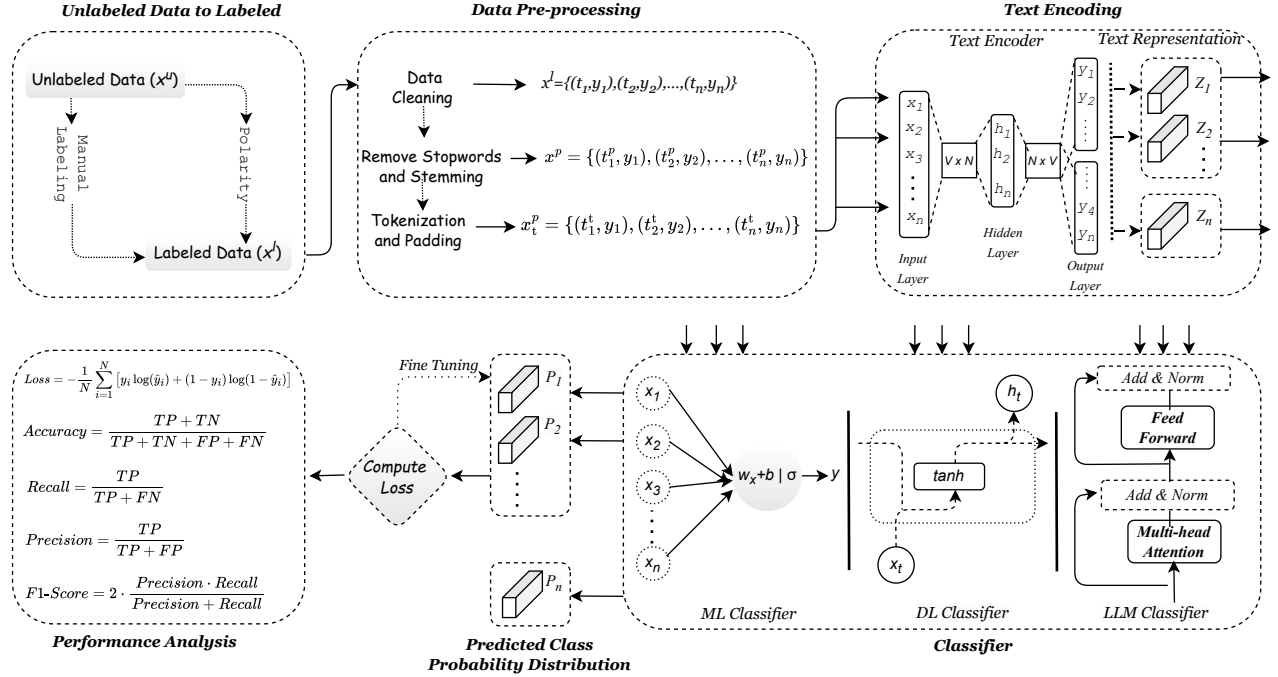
Unlabeled Data to Labeled

Unlabeled Data ($x^u$)

Manual Labeling

Polarity

Labeled Data ($x^l$)

Data Pre-processing

Data Cleaning $\longrightarrow$ $x^l=\{(t_1,y_1),(t_2,y_2),...,(t_n,y_n)\}$

Remove Stopwords and Stemming $\longrightarrow$ $x^p = \{(t_1^p, y_1), (t_2^p, y_2), \ldots, (t_n^p, y_n)\}$

Tokenization and Padding $\longrightarrow$ $x_t^p = \{(t_1^t, y_1), (t_2^t, y_2), \ldots, (t_n^t, y_n)\}$

Text Encoding

Text Encoder

Text Representation

$x_1$ $x_2$ $x_3$ $x_n$

Input Layer

V x N

$h_1$ $h_2$ $h_n$

Hidden Layer

N x V

$y_1$ $y_2$ $y_4$ $y_n$

Output Layer

$Z_1$ $Z_2$ $Z_n$

$Loss = -\frac{1}{N}\sum_{i=1}^{N}\left[y_i \log(\hat{y}_i) + (1-y_i)\log(1-\hat{y}_i)\right]$

$Accuracy = \frac{TP+TN}{TP+TN+FP+FN}$

$Recall = \frac{TP}{TP+FN}$

$Precision = \frac{TP}{TP+FP}$

$F1\text{-}Score = 2 \cdot \frac{Precision \cdot Recall}{Precision + Recall}$

Performance Analysis

Compute Loss

Fine Tuning

$P_1$ $P_2$ $P_n$

Predicted Class Probability Distribution

$x_1$ $x_2$ $x_3$ $x_n$

$w_x+b$ | σ

y

ML Classifier

$h_t$

tanh

$x_t$

DL Classifier

Add & Norm

Feed Forward

Add & Norm

Multi-head Attention

LLM Classifier

Classifier